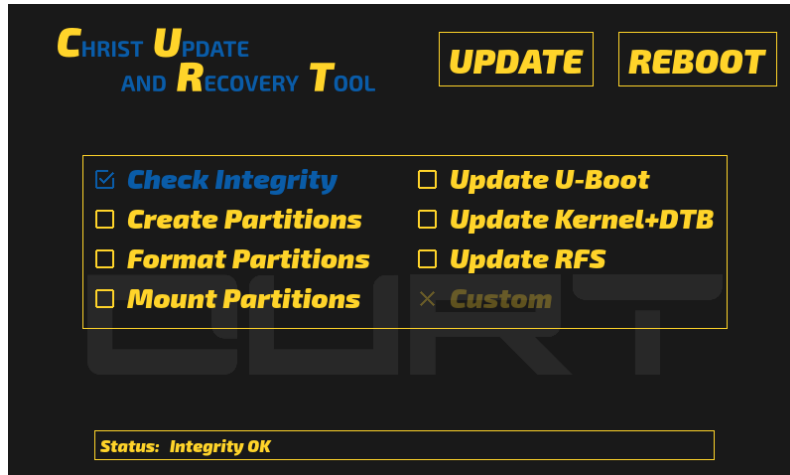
CHRIST UPDATE AND RECOVERY TOOL

UPDATE

REBOOT

☑ Check Integrity
☐ Create Partitions
☐ Format Partitions
☐ Mount Partitions
☐ Update U-Boot
☐ Update Kernel+DTB
☐ Update RFS
✕ Custom

CURT

Status: Integrity OK